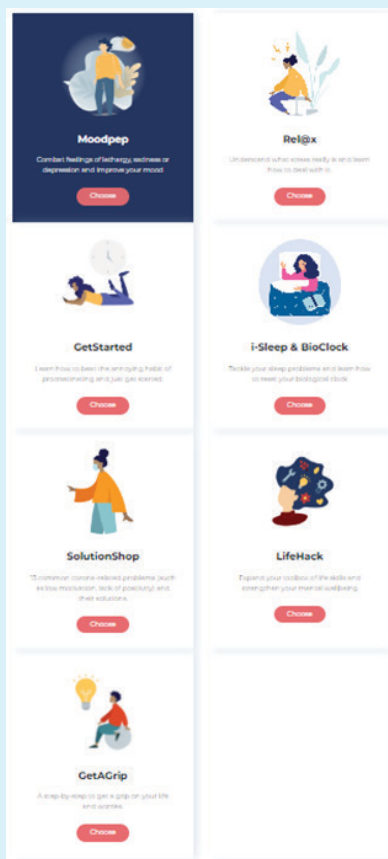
Moodpep

Combat feelings of lethargy, sadness or depression and improve your mood

Choose

Rel@x

Understand what stress really is and learn how to deal with it.

Choose

GetStarted

Learn how to beat the annoying habit of procrastinating and just get started.

Choose

i-Sleep & BioClock

Tackle your sleep problems and learn how to reset your biological clock.

Choose

SolutionShop

15 common corona related problems (such as low motivation, lack of positivity) and their solutions.

Choose

LifeHack

Expand your toolbox of life skills and strengthen your mental wellbeing.

Choose

GetAGrip

A step-by-step to get a grip on your life and worries.

Choose